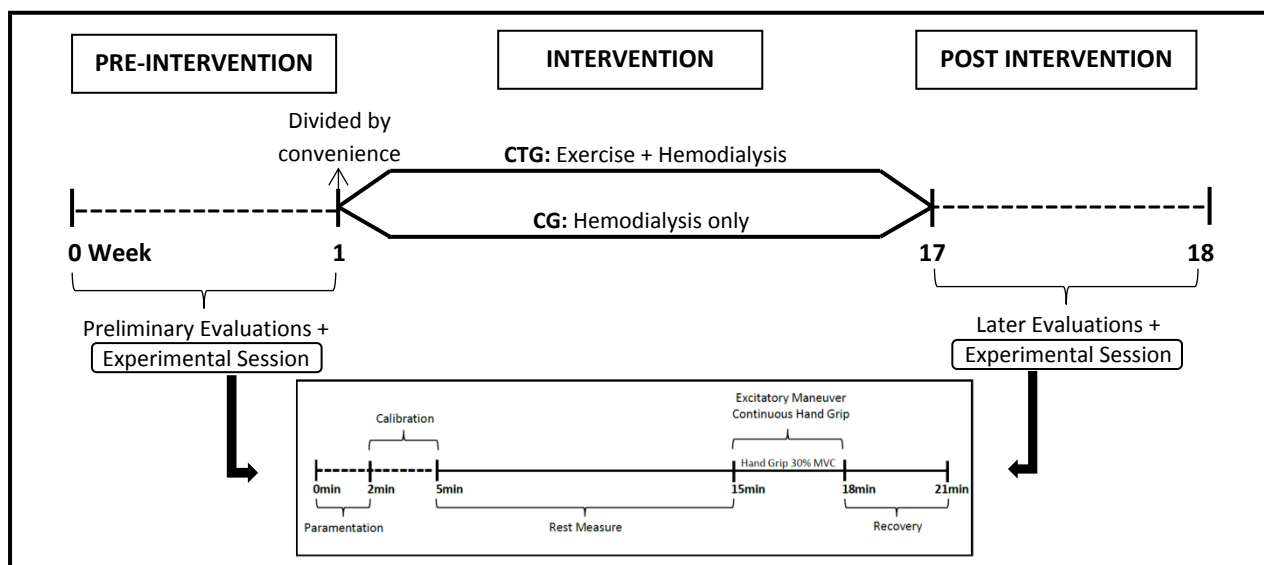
PRE-INTERVENTION

INTERVENTION

POST INTERVENTION

Divided by convenience

CTG: Exercise + Hemodialysis

CG: Hemodialysis only

0 Week

1

17

18

Preliminary Evaluations + Experimental Session

Later Evaluations + Experimental Session

Calibration

Excitatory Maneuver Continuous Hand Grip

Hand Grip 30% MVC

0min

2min

5min

15min

18min

21min

Paramentation

Rest Measure

Recovery